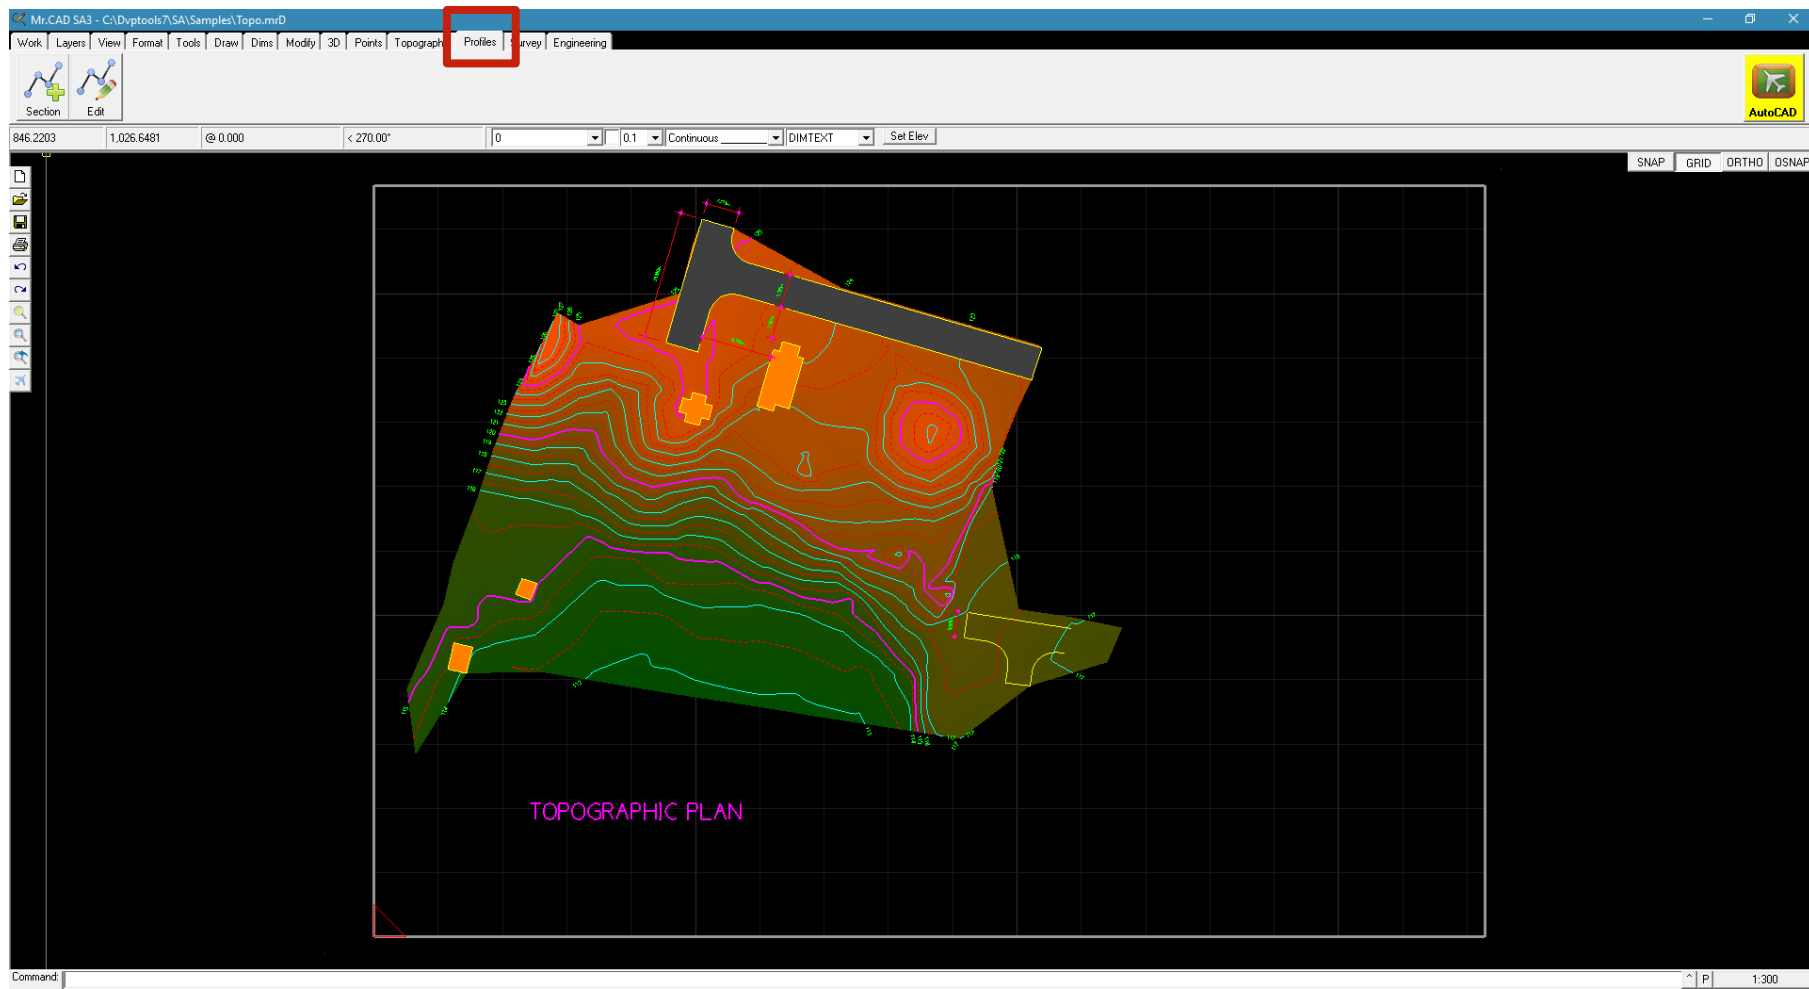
Mr.CAD SA3 - C:\Dvptools7\SA\Samples\Topo.mrD

Work | Layers | View | Format | Tools | Draw | Dims | Modify | 3D | Points | Topograph | Profiles | Survey | Engineering

Section | Edit

AutoCAD

846.2203 | 1,026.6481 | @ 0.000 | < 270.00° | 0 | 0.1 | Continuous | DIMTEXT | Set Elev

SNAP | GRID | ORTHO | OSNAP

TOPOGRAPHIC PLAN

Command:

P | 1:300